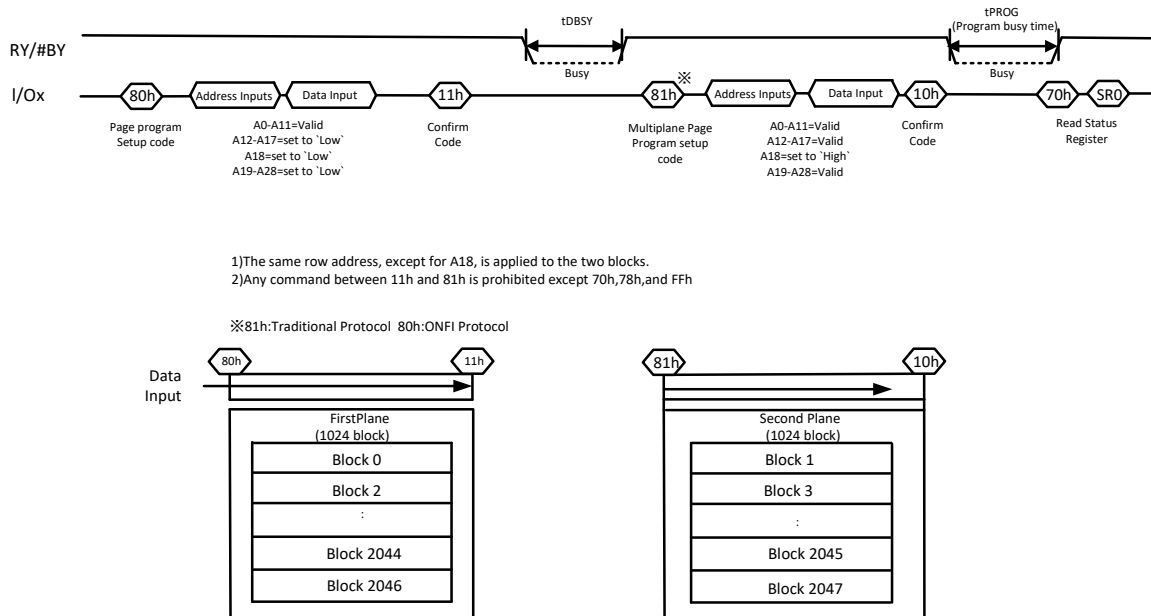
tDBSY

tPROG
(Program busy time)

RY/#BY

Busy

Busy

I/Ox

80h

Address Inputs

Data Input

11h

81h ※

Address Inputs

Data Input

10h

70h

SR0

Page program
Setup code

A0-A11=Valid
A12-A17=set to `Low`
A18=set to `Low`
A19-A28=set to `Low`

Confirm
Code

Multiplane Page
Program setup
code

A0-A11=Valid
A12-A17=Valid
A18=set to `High`
A19-A28=Valid

Confirm
Code

Read Status
Register

1)The same row address, except for A18, is applied to the two blocks.
2)Any command between 11h and 81h is prohibited except 70h,78h,and FFh

※81h:Traditional Protocol 80h:ONFI Protocol

80h

11h

Data
Input

81h

10h

FirstPlane
(1024 block)

| Block 0 |
|---|
| Block 2 |
| : |
| Block 2044 |
| Block 2046 |

Second Plane
(1024 block)

| Block 1 |
|---|
| Block 3 |
| : |
| Block 2045 |
| Block 2047 |